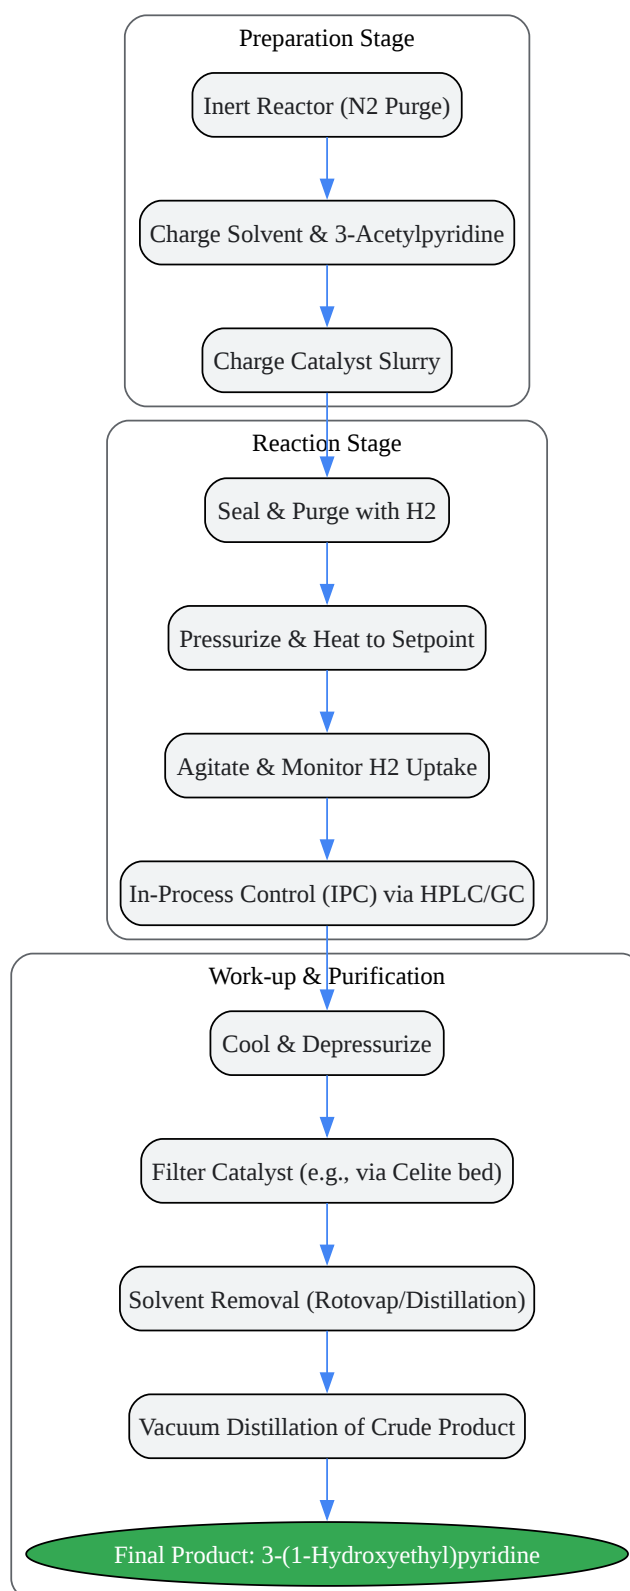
Preparation Stage

Inert Reactor (N2 Purge)

Charge Solvent & 3-Acetylpyridine

Charge Catalyst Slurry

Reaction Stage

Seal & Purge with H2

Pressurize & Heat to Setpoint

Agitate & Monitor H2 Uptake

In-Process Control (IPC) via HPLC/GC

Work-up & Purification

Cool & Depressurize

Filter Catalyst (e.g., via Celite bed)

Solvent Removal (Rotovap/Distillation)

Vacuum Distillation of Crude Product

Final Product: 3-(1-Hydroxyethyl)pyridine